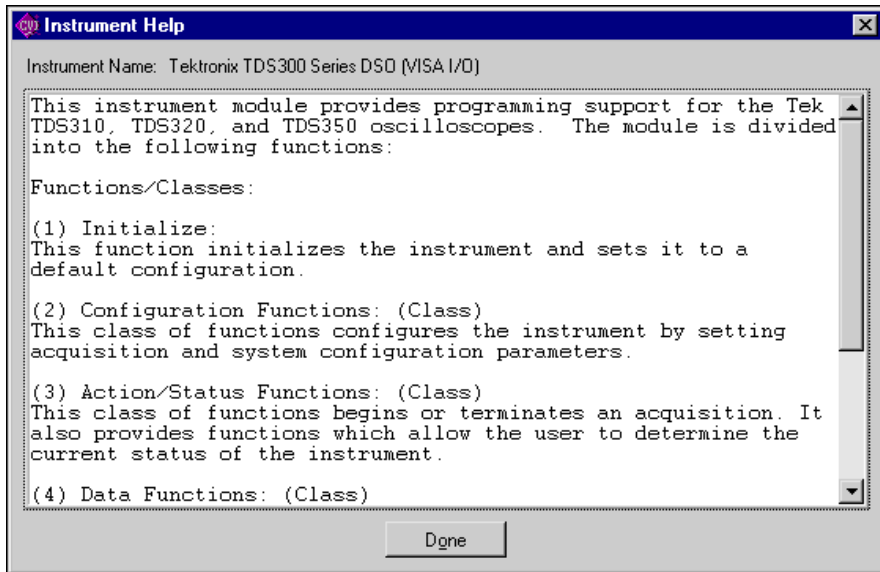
Instrument Help

Instrument Name: Tektronix TDS300 Series DSO (VISA I/O)

This instrument module provides programming support for the Tek TDS310, TDS320, and TDS350 oscilloscopes. The module is divided into the following functions:

Functions/Classes:

(1) Initialize:
This function initializes the instrument and sets it to a default configuration.

(2) Configuration Functions: (Class)
This class of functions configures the instrument by setting acquisition and system configuration parameters.

(3) Action/Status Functions: (Class)
This class of functions begins or terminates an acquisition. It also provides functions which allow the user to determine the current status of the instrument.

(4) Data Functions: (Class)

Done